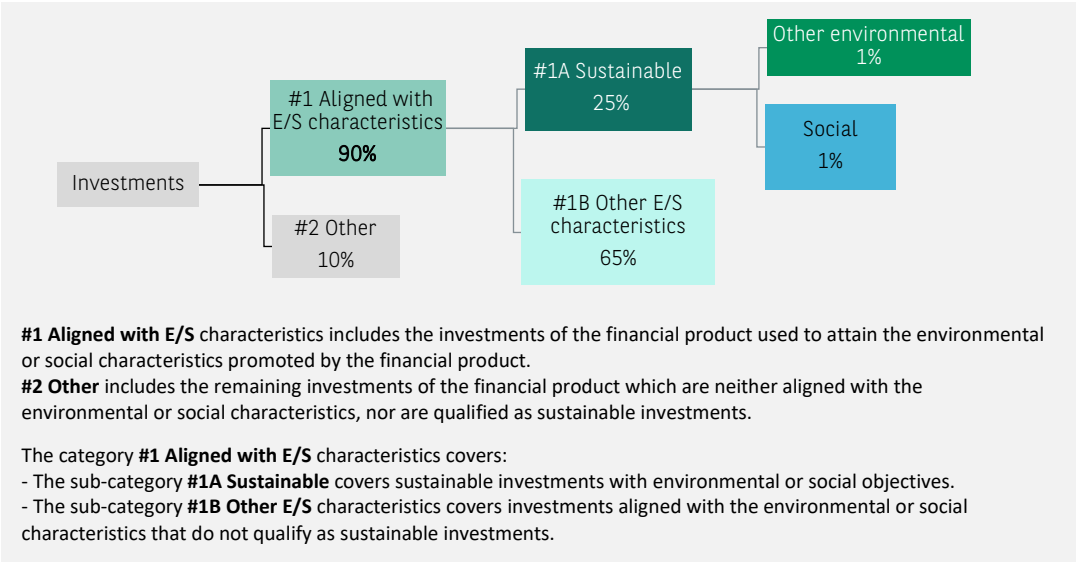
Investments

#1 Aligned with E/S characteristics
90%

#2 Other
10%

#1A Sustainable
25%

#1B Other E/S characteristics
65%

Other environmental
1%

Social
1%

#1 Aligned with E/S characteristics includes the investments of the financial product used to attain the environmental or social characteristics promoted by the financial product.
#2 Other includes the remaining investments of the financial product which are neither aligned with the environmental or social characteristics, nor are qualified as sustainable investments.

The category #1 Aligned with E/S characteristics covers:
- The sub-category #1A Sustainable covers sustainable investments with environmental or social objectives.
- The sub-category #1B Other E/S characteristics covers investments aligned with the environmental or social characteristics that do not qualify as sustainable investments.